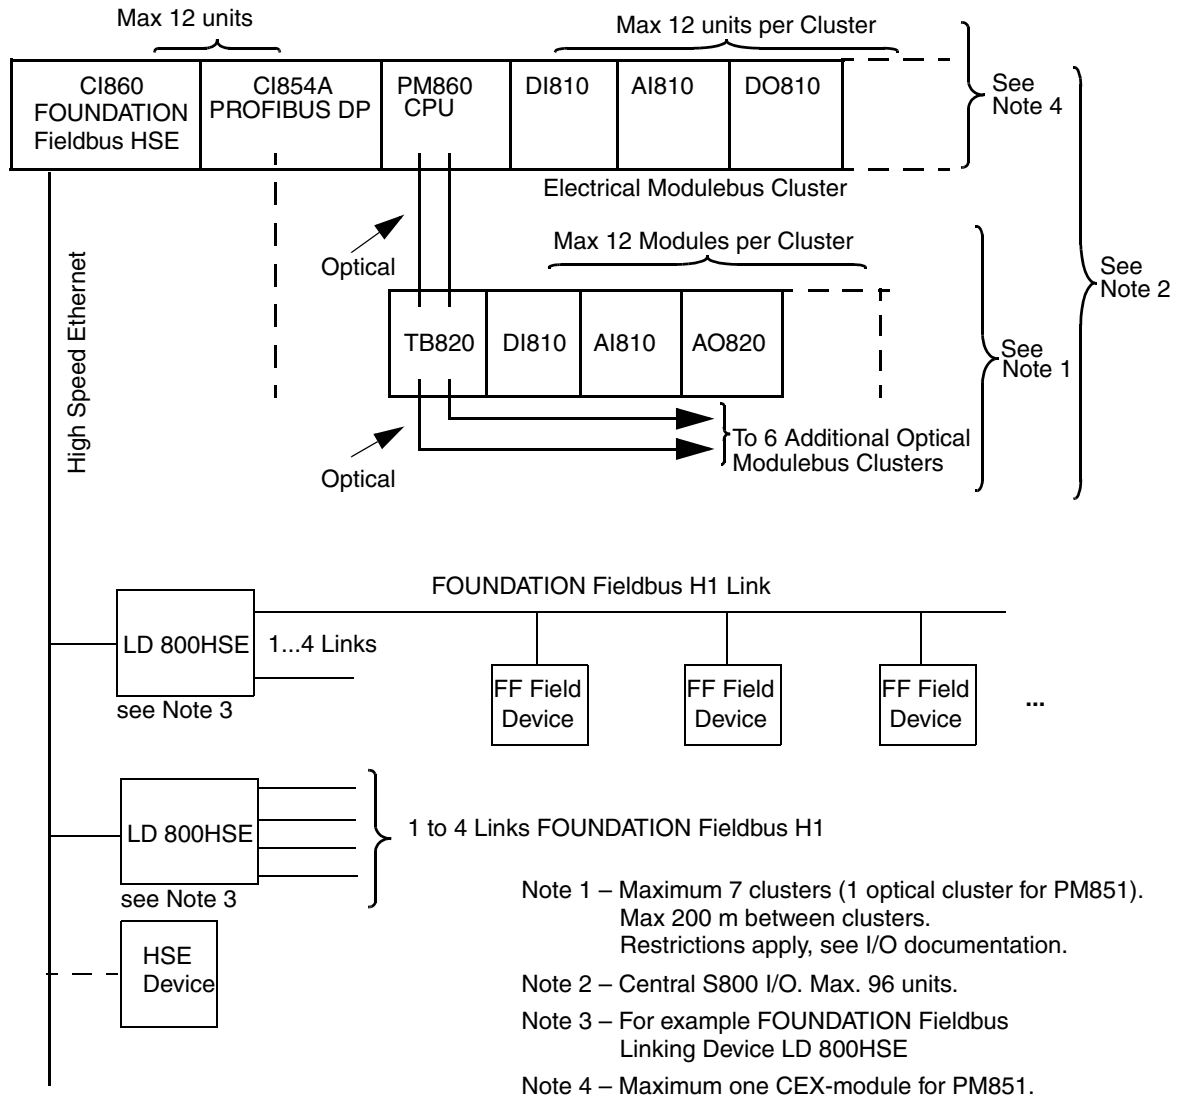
Max 12 units

Max 12 units per Cluster

CI860 FOUNDATION Fieldbus HSE

CI854A PROFIBUS DP

PM860 CPU

DI810

AI810

DO810

See Note 4

Electrical Modulebus Cluster

Optical

Max 12 Modules per Cluster

See Note 2

High Speed Ethernet

TB820

DI810

AI810

AO820

See Note 1

Optical

To 6 Additional Optical Modulebus Clusters

FOUNDATION Fieldbus H1 Link

LD 800HSE

1...4 Links

see Note 3

FF Field Device

FF Field Device

FF Field Device

...

LD 800HSE

1 to 4 Links FOUNDATION Fieldbus H1

see Note 3

HSE Device

Note 1 – Maximum 7 clusters (1 optical cluster for PM851). Max 200 m between clusters. Restrictions apply, see I/O documentation.

Note 2 – Central S800 I/O. Max. 96 units.

Note 3 – For example FOUNDATION Fieldbus Linking Device LD 800HSE

Note 4 – Maximum one CEX-module for PM851.